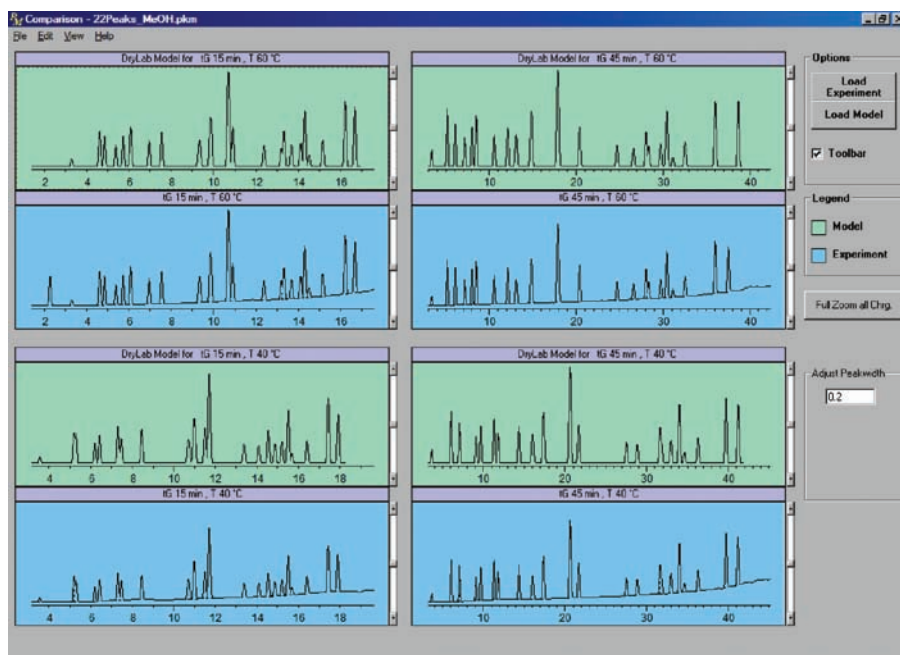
Comparison - 22Peaks_MeOH.pkm

File Edit View Help

DryLab Model for tG 15 min , T 60 °C

2 4 6 8 10 12 14 16

DryLab Model for tG 45 min , T 60 °C

10 20 30 40

tG 15 min , T 60 °C

2 4 6 8 10 12 14 16

tG 45 min , T 60 °C

10 20 30 40

DryLab Model for tG 15 min , T 40 °C

4 6 8 10 12 14 16 18

DryLab Model for tG 45 min , T 40 °C

10 20 30 40

tG 15 min , T 40 °C

4 6 8 10 12 14 16 18

tG 45 min , T 40 °C

10 20 30 40

Options

Load Experiment

Load Model

Toolbar

Legend

Model

Experiment

Full Zoom all Chrg.

Adjust Peakwidth

0.2